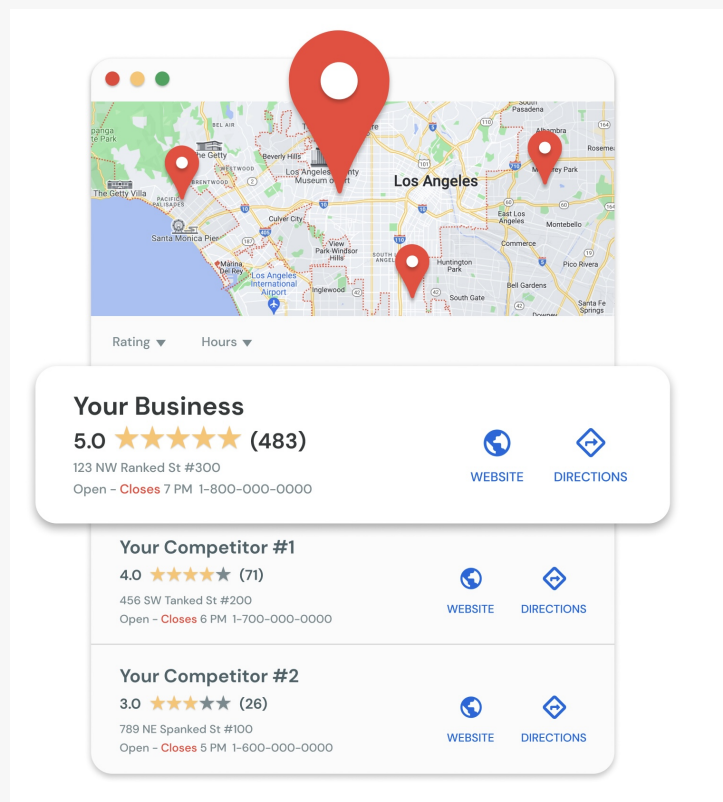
The Getty
Beverly Hills
Los Angeles County Museum of Art
Los Angeles
Pasadena
Alhambra
Rosemead
Monterey Park
The Getty Villa
Pacific Palisades
Brentwood
Westwood
Santa Monica Pier
Culver City
East Los Angeles
Commerce
Montebello
Marina Del Rey
View Park-Windsor Hills
Los Angeles International Airport
Inglewood
South Los Angeles
Huntington Park
South Gate
Bell Gardens
Pico Rivera
Downey
Santa Fe Springs

Rating ▾ Hours ▾

Your Business
5.0 ★★★★★ (483)
123 NW Ranked St #300
Open - Closes 7 PM 1-800-000-0000
WEBSITE DIRECTIONS

Your Competitor #1
4.0 ★★★★★ (71)
456 SW Tanked St #200
Open - Closes 6 PM 1-700-000-0000
WEBSITE DIRECTIONS

Your Competitor #2
3.0 ★★★★★ (26)
789 NE Spanked St #100
Open - Closes 5 PM 1-600-000-0000
WEBSITE DIRECTIONS